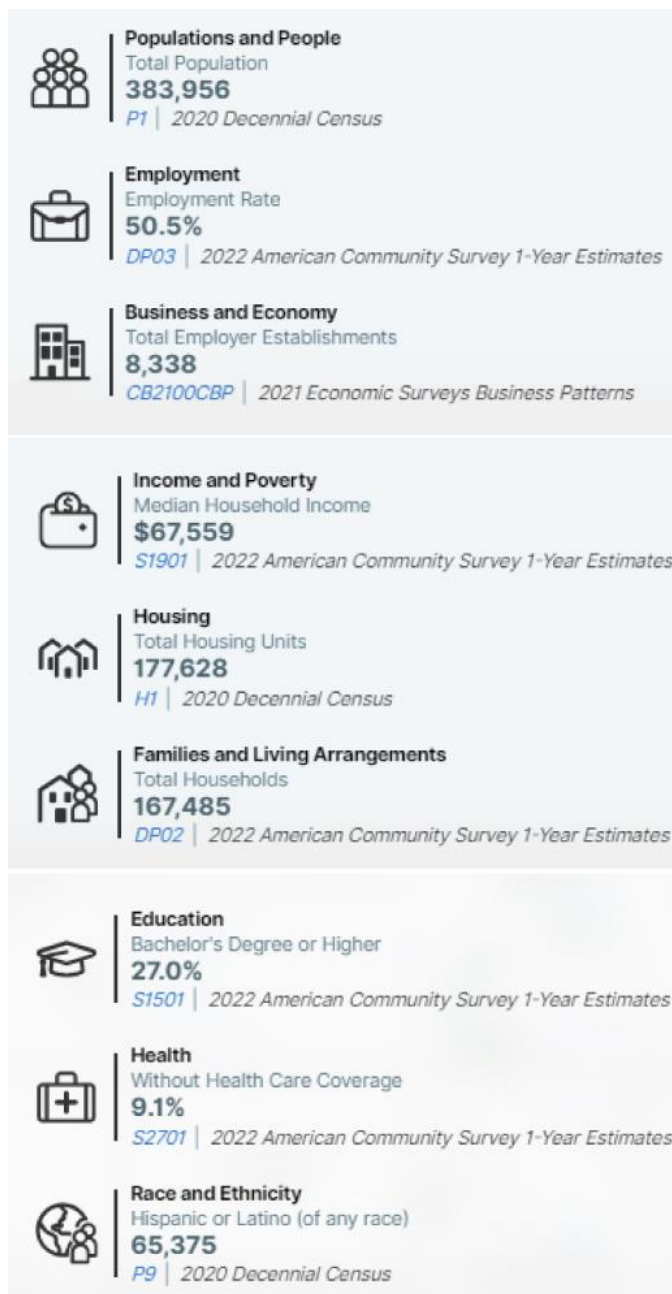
Populations and People
Total Population
383,956
P1 | 2020 Decennial Census

Employment
Employment Rate
50.5%
DP03 | 2022 American Community Survey 1-Year Estimates

Business and Economy
Total Employer Establishments
8,338
CB2100CBP | 2021 Economic Surveys Business Patterns

Income and Poverty
Median Household Income
$67,559
S1901 | 2022 American Community Survey 1-Year Estimates

Housing
Total Housing Units
177,628
H1 | 2020 Decennial Census

Families and Living Arrangements
Total Households
167,485
DP02 | 2022 American Community Survey 1-Year Estimates

Education
Bachelor's Degree or Higher
27.0%
S1501 | 2022 American Community Survey 1-Year Estimates

Health
Without Health Care Coverage
9.1%
S2701 | 2022 American Community Survey 1-Year Estimates

Race and Ethnicity
Hispanic or Latino (of any race)
65,375
P9 | 2020 Decennial Census